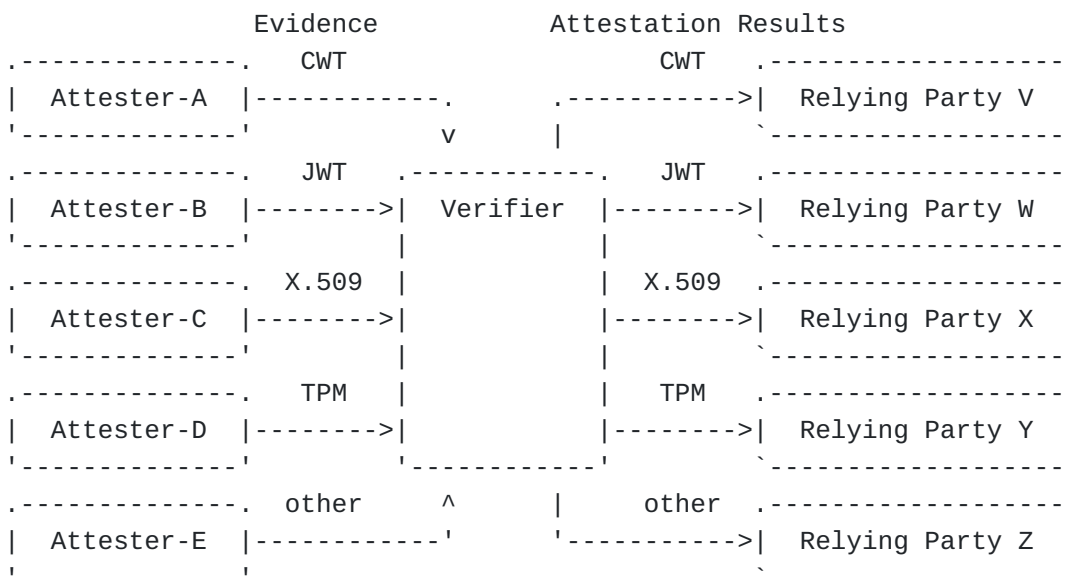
Evidence

Attestation Results

CWT

CWT

Attester-A

Relying Party V

v

JWT

JWT

Attester-B

Verifier

Relying Party W

X.509

X.509

Attester-C

Relying Party X

TPM

TPM

Attester-D

Relying Party Y

other

^

other

Attester-E

Relying Party Z